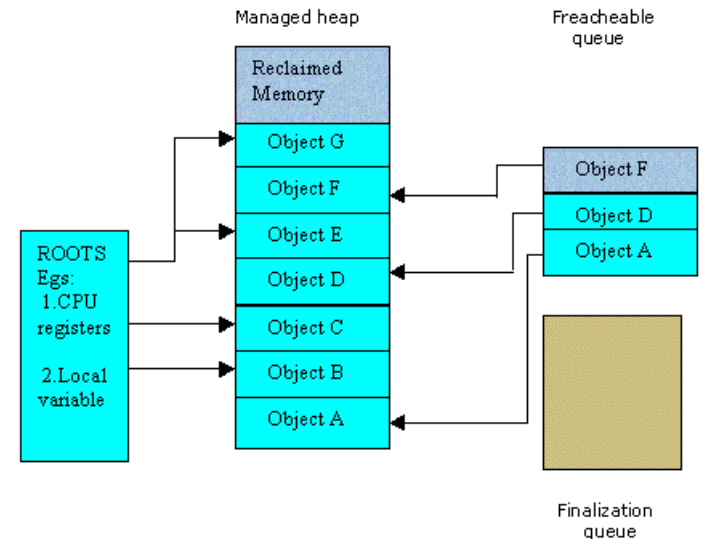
Managed heap

Freacheable queue

Reclaimed Memory

Object G

Object F

Object E

Object D

Object C

Object B

Object A

Object F

Object D

Object A

ROOTS Egs: 1.CPU registers

2.Local variable

Finalization queue